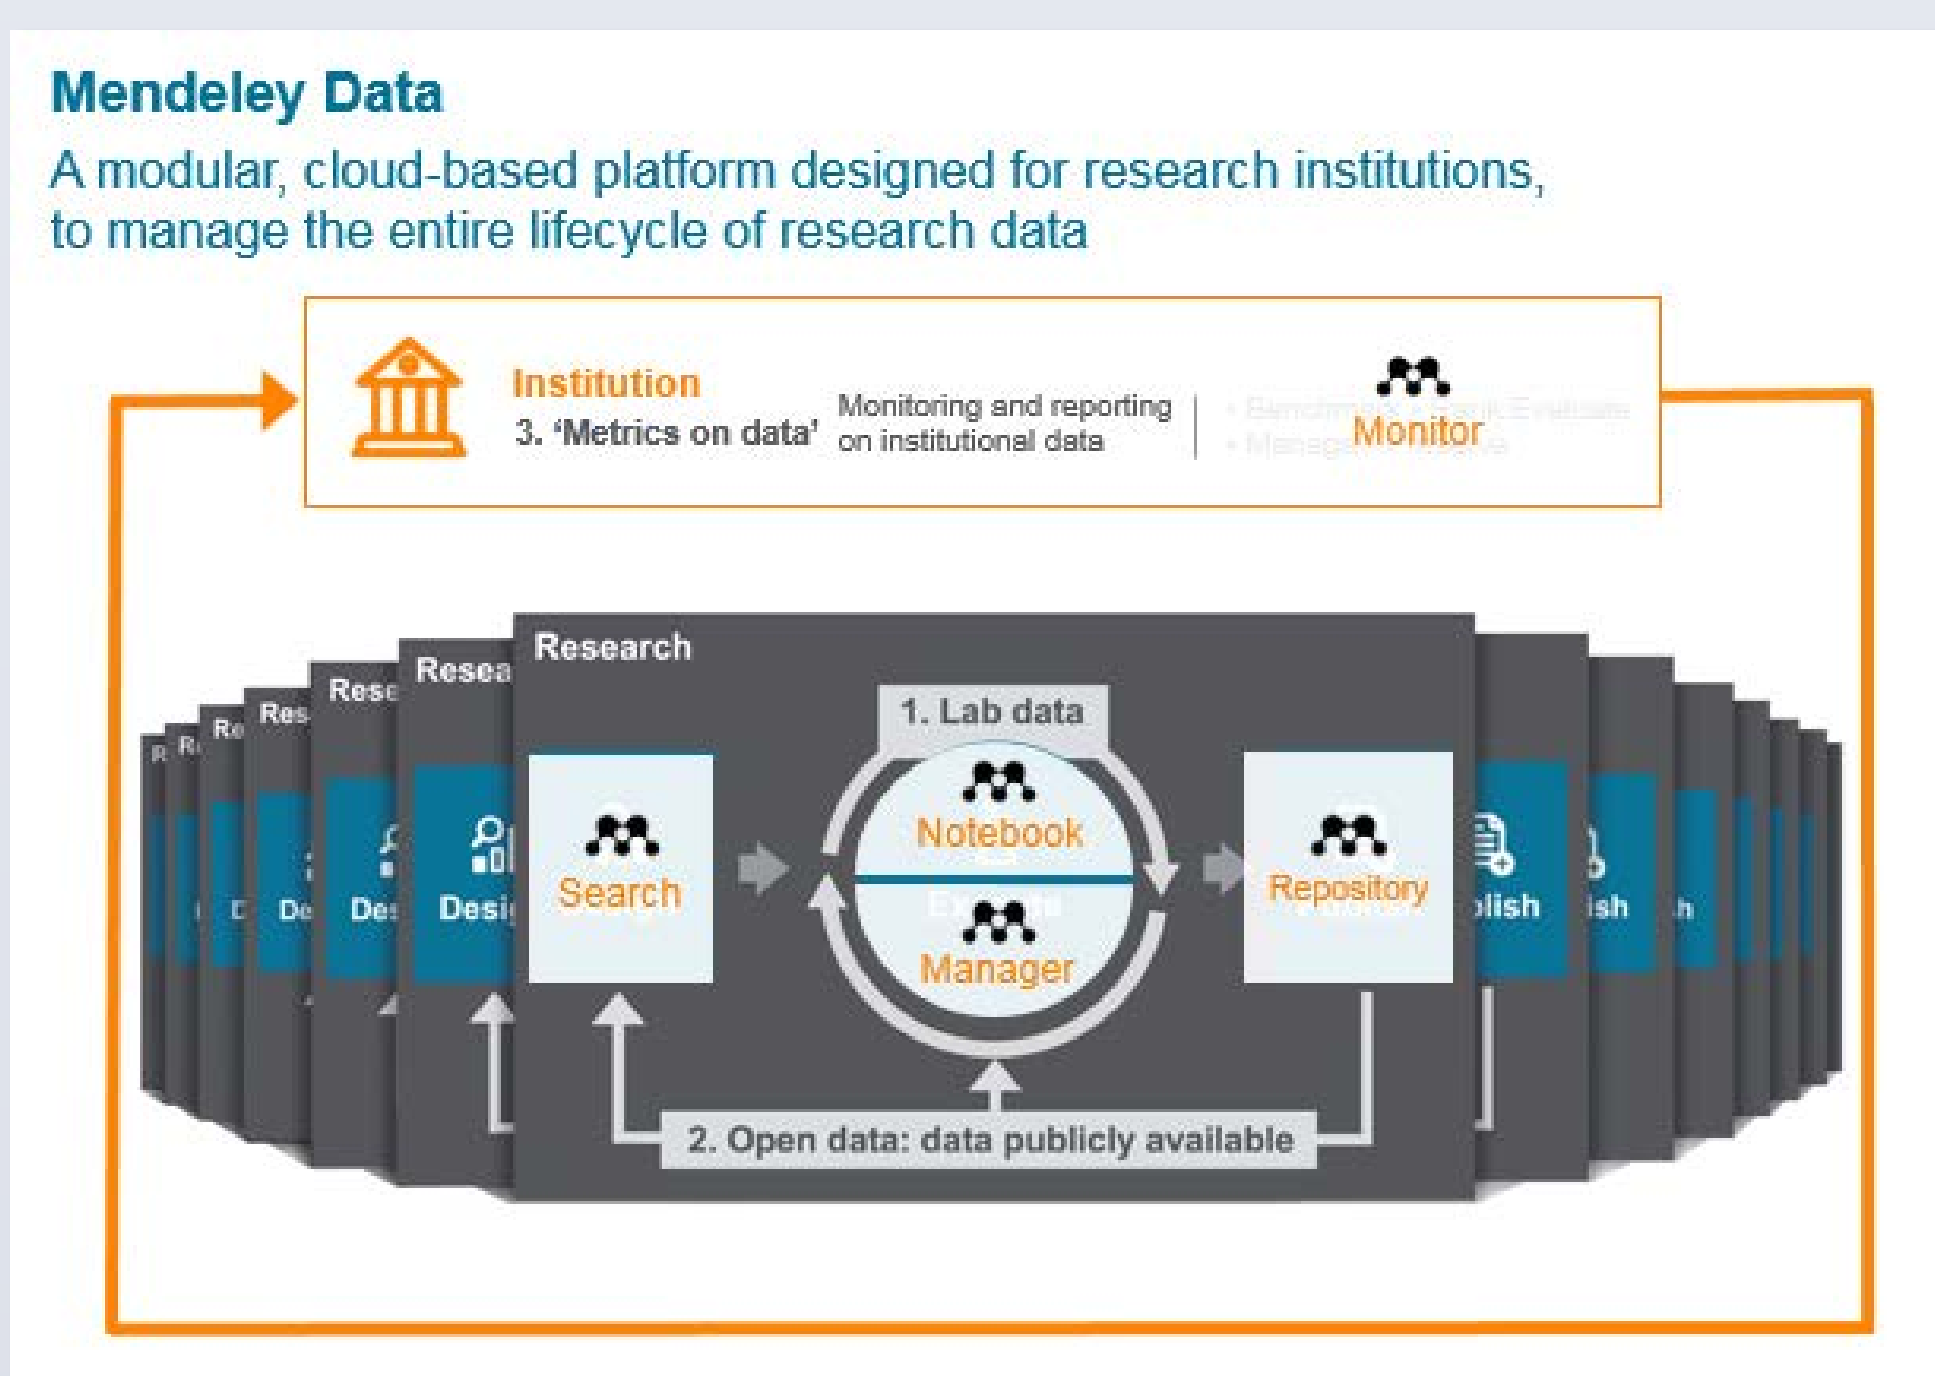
Mendeley Data

A modular, cloud-based platform designed for research institutions, to manage the entire lifecycle of research data

Institution

3. 'Metrics on data'

Monitoring and reporting on institutional data

Monitor

Research

Resea

Rese

Res

Re

R

R

1. Lab data

Search

Notebook

Manager

Repository

Desi

Des

De

D

plish

ish

h

2. Open data: data publicly available